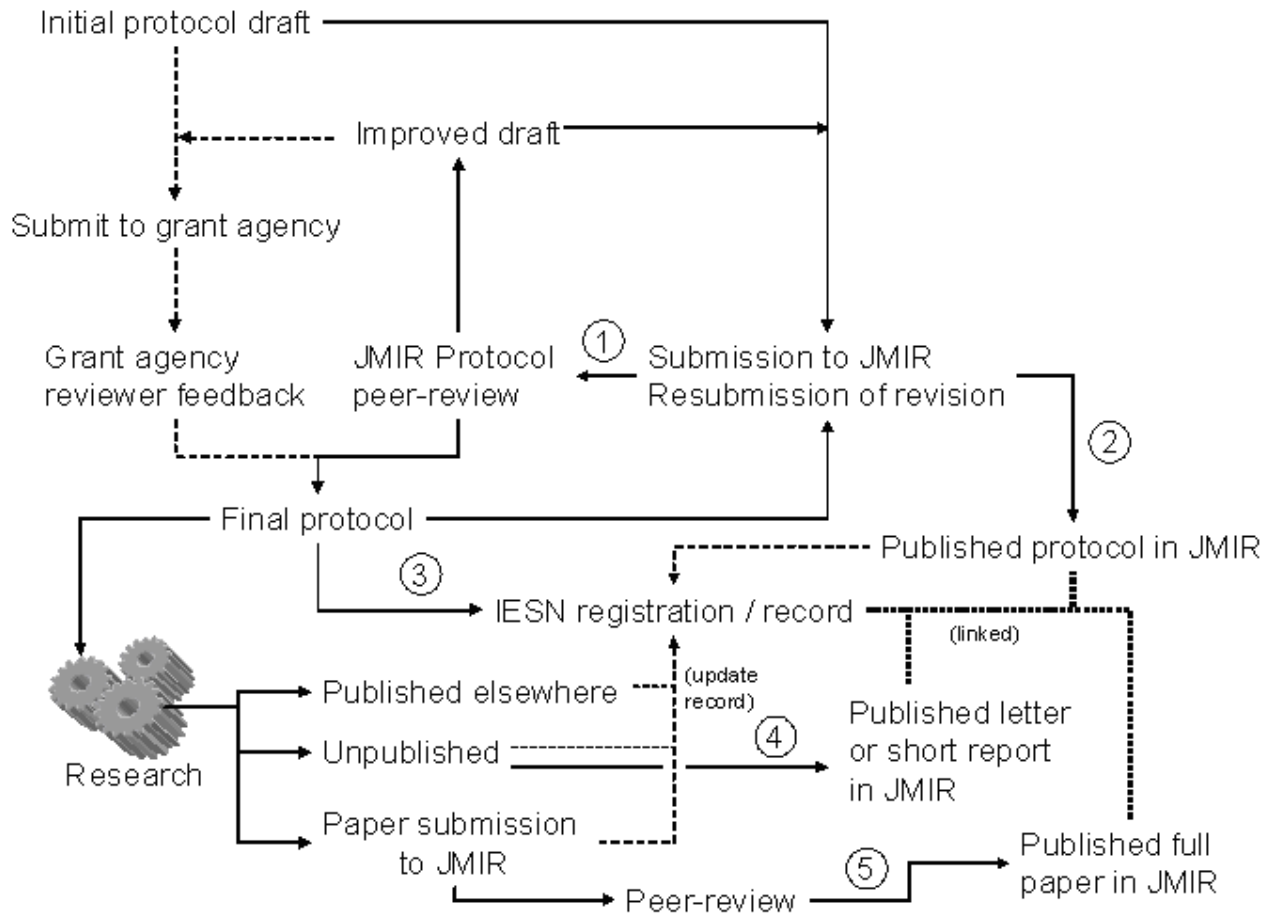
Initial protocol draft

Improved draft

Submit to grant agency

Grant agency reviewer feedback

JMIR Protocol peer-review

1

Submission to JMIR Resubmission of revision

2

Final protocol

Published protocol in JMIR

3

IESN registration / record

(linked)

Research

Published elsewhere

(update record)

Published letter or short report in JMIR

Unpublished

4

Paper submission to JMIR

5

Published full paper in JMIR

Peer-review